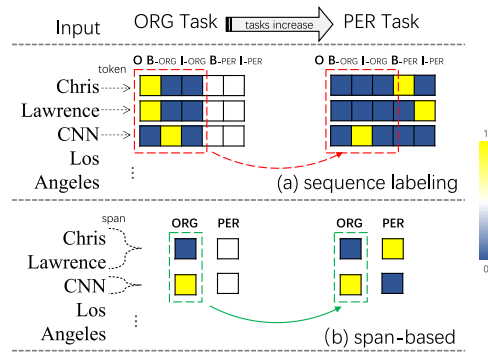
Input

ORG Task

tasks increase

PER Task

O B-ORG I-ORG B-PER I-PER

token

Chris

Lawrence

CNN

Los

Angeles

⋮

O B-ORG I-ORG B-PER I-PER

(a) sequence labeling

1

0

span

ORG PER

Chris

Lawrence

CNN

Los

Angeles

⋮

ORG PER

(b) span-based